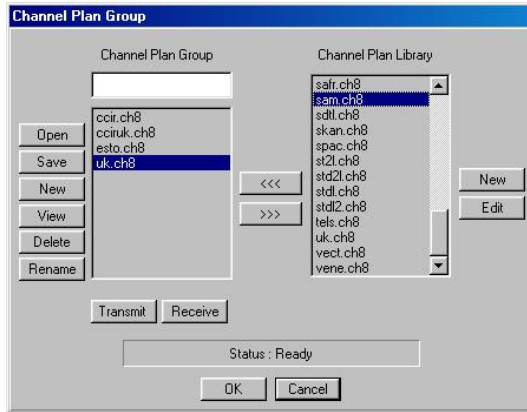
Channel Plan Group

Channel Plan Group

Open
Save
New
View
Delete
Rename

ccir.ch8
cciruk.ch8
esto.ch8
uk.ch8

<<<
>>>

Channel Plan Library

safr.ch8
sam.ch8
sdtl.ch8
skan.ch8
spac.ch8
st2l.ch8
std2l.ch8
stdl.ch8
stdl2.ch8
tels.ch8
uk.ch8
vect.ch8
vene.ch8

New
Edit

Transmit
Receive

Status : Ready

OK
Cancel